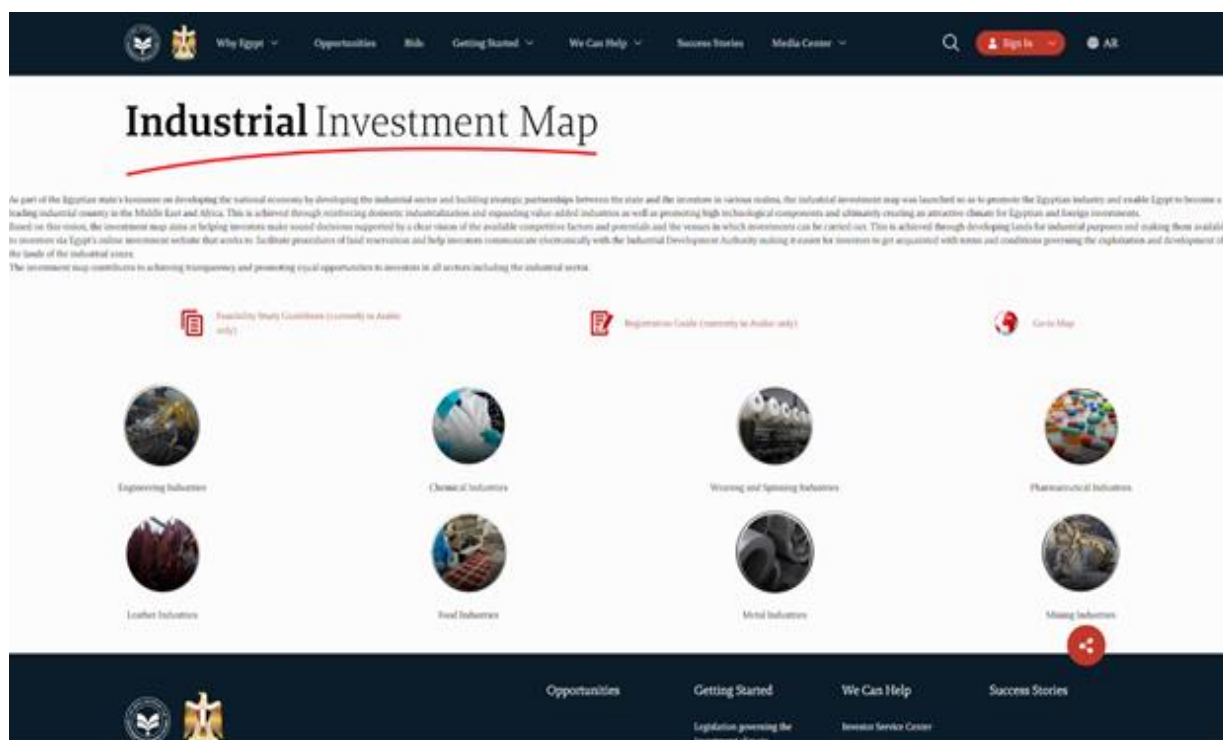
Why Egypt Opportunities Bids Getting Started We Can Help Success Stories Media Center Sign In AR

Industrial Investment Map

As part of the Egyptian state's keenness on developing the national economy by developing the industrial sector and building strategic partnerships between the state and the investors in various realms, the industrial investment map was launched so as to promote the Egyptian industry and enable Egypt to become a leading industrial country in the Middle East and Africa. This is achieved through reinforcing domestic industrialization and expanding value-added industries as well as promoting high technological components and ultimately creating an attractive climate for Egyptian and foreign investments.
Based on this vision, the investment map aims at helping investors make sound decisions supported by a clear vision of the available competitive factors and potentials and the venues in which investments can be carried out. This is achieved through developing lands for industrial purposes and making them available to investors via Egypt's online investment website that works to facilitate procedures of land reservation and help investors communicate electronically with the Industrial Development Authority making it easier for investors to get acquainted with terms and conditions governing the exploitation and development of the lands of the industrial zones.
The investment map contributes to achieving transparency and promoting equal opportunities to investors in all sectors including the industrial sector.

Feasibility Study Guidelines (currently in Arabic only)

Registration Guide (currently in Arabic only)

Go to Map

Engineering Industries

Chemical Industries

Weaving and Spinning Industries

Pharmaceutical Industries

Leather Industries

Food Industries

Metal Industries

Mining Industries

Opportunities

Getting Started

Legislation governing the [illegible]

We Can Help

Investor Service Center

Success Stories